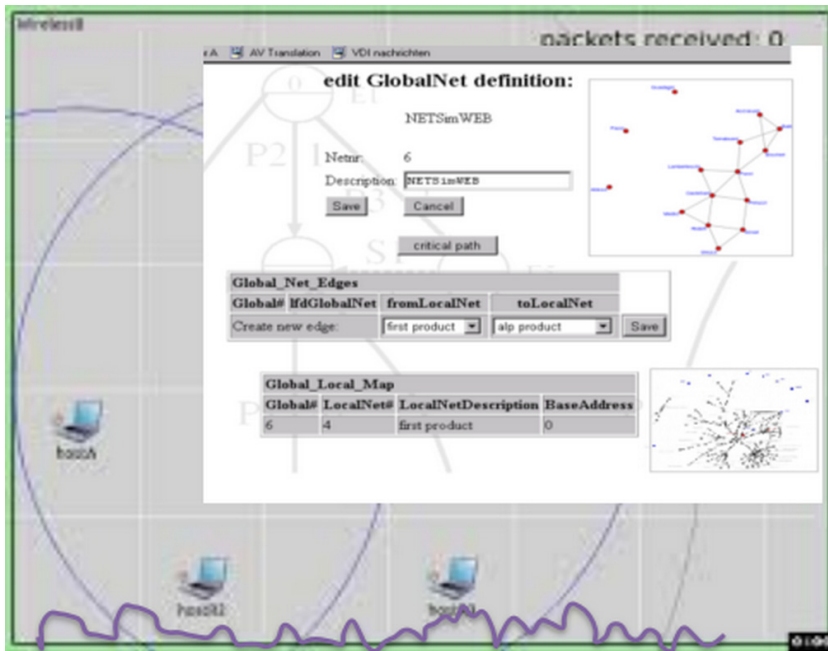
Wireless

packets received: 0

A AV Translation VDI nachrichten

edit GlobalNet definition:

NETSimWEB

Netnr: 6

Description: NETSimWEB

Save Cancel

critical path

| Global_Net_Edges | | | | |
|---|---|---|---|---|
| Global# | lfdGlobalNet | fromLocalNet | toLocalNet | |
| Create new edge: | | first product | alp product | Save |

| Global_Local_Map | | | |
|---|---|---|---|
| Global# | LocalNet# | LocalNetDescription | BaseAddress |
| 6 | 4 | first product | 0 |

P2

hostA

host2

host1